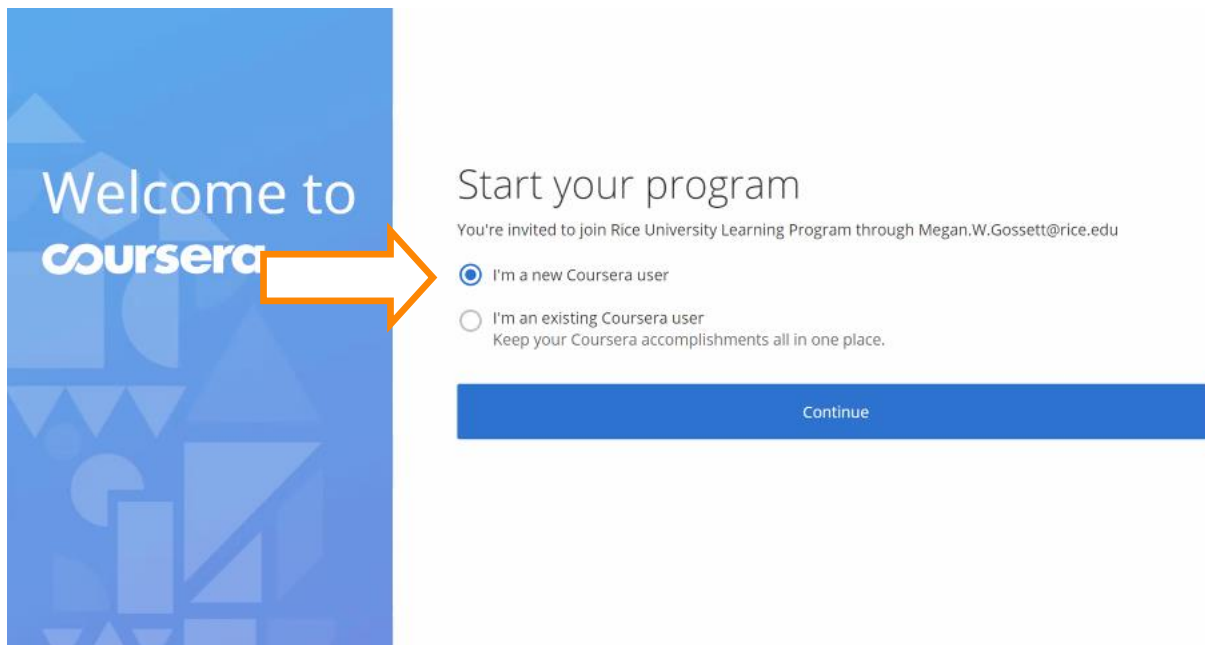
Welcome to
coursera

Start your program

You're invited to join Rice University Learning Program through Megan.W.Gossett@rice.edu

I'm a new Coursera user

I'm an existing Coursera user
Keep your Coursera accomplishments all in one place.

Continue